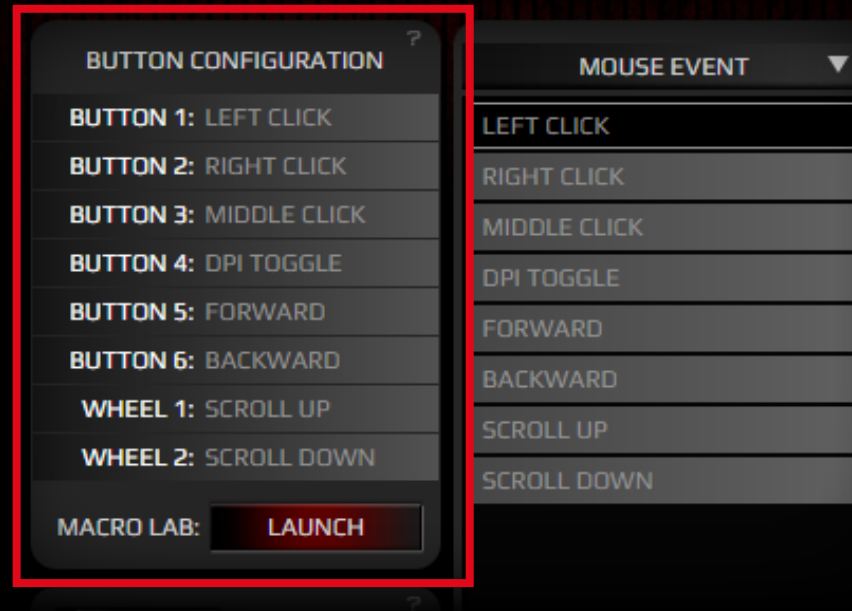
BUTTON CONFIGURATION ?

BUTTON 1: LEFT CLICK
BUTTON 2: RIGHT CLICK
BUTTON 3: MIDDLE CLICK
BUTTON 4: DPI TOGGLE
BUTTON 5: FORWARD
BUTTON 6: BACKWARD
WHEEL 1: SCROLL UP
WHEEL 2: SCROLL DOWN

MACRO LAB: LAUNCH

MOUSE EVENT

LEFT CLICK
RIGHT CLICK
MIDDLE CLICK
DPI TOGGLE
FORWARD
BACKWARD
SCROLL UP
SCROLL DOWN